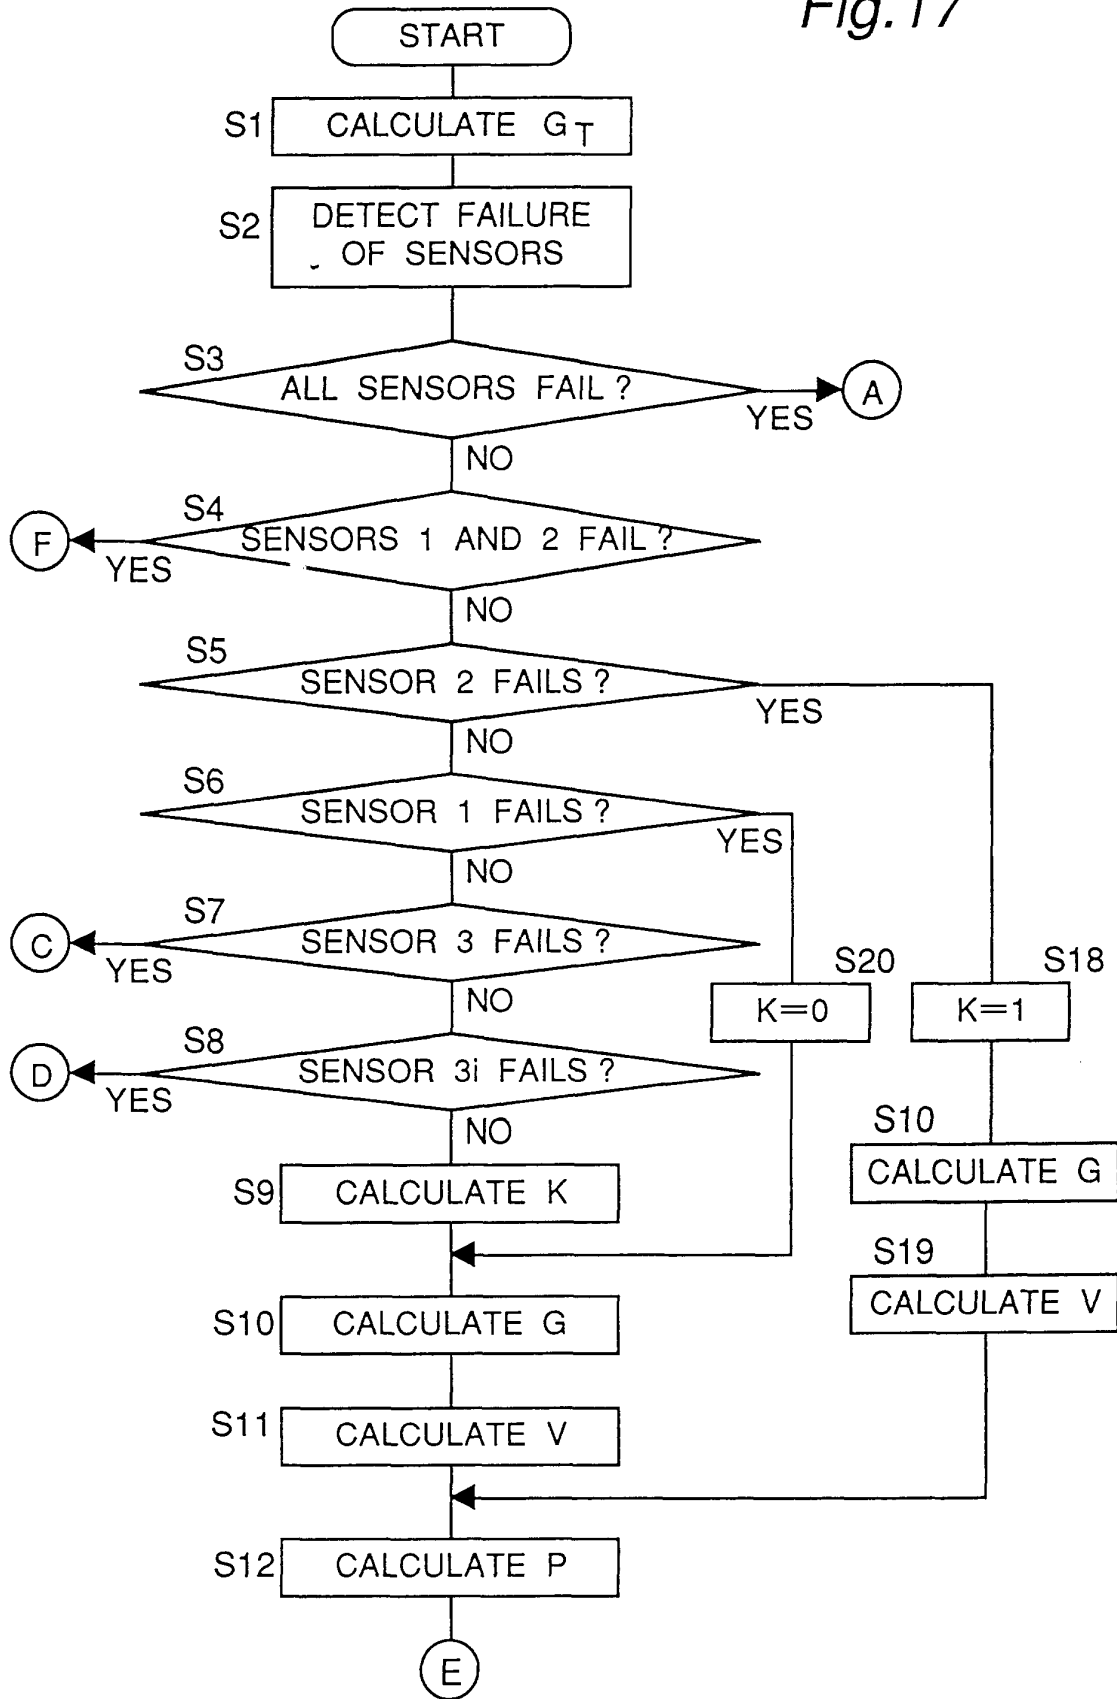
Fig.17

START

S1 CALCULATE $G_T$

S2 DETECT FAILURE OF SENSORS

S3 ALL SENSORS FAIL ?

YES

A

NO

S4 SENSORS 1 AND 2 FAIL ?

F

YES

NO

S5 SENSOR 2 FAILS ?

YES

NO

S6 SENSOR 1 FAILS ?

YES

NO

S7 SENSOR 3 FAILS ?

C

YES

NO

S20 K=0

S18 K=1

S8 SENSOR 3i FAILS ?

D

YES

NO

S9 CALCULATE K

S10 CALCULATE G

S19 CALCULATE V

S10 CALCULATE G

S11 CALCULATE V

S12 CALCULATE P

E